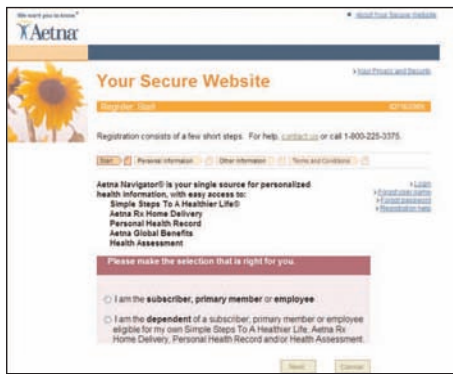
We want you to know®

Aetna

▸ About Your Secure Website

Your Secure Website

▸ Your Privacy and Security

Register: Start

Registration consists of a few short steps. For help, contact us or call 1-800-225-3375.

Start | Personal Information | Other Information | Terms and Conditions

Aetna Navigator® is your single source for personalized health information, with easy access to:

Simple Steps To A Healthier Life®
Aetna Rx Home Delivery
Personal Health Record
Aetna Global Benefits
Health Assessment

▸ Login
▸ Forgot user name
▸ Forgot password
▸ Registration help

Please make the selection that is right for you.

I am the subscriber, primary member or employee.

I am the dependent of a subscriber, primary member or employee eligible for my own Simple Steps To A Healthier Life, Aetna Rx Home Delivery, Personal Health Record and/or Health Assessment.

Next | Cancel